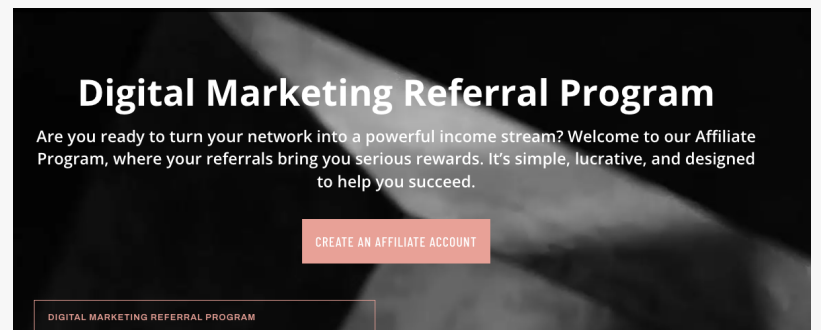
Digital Marketing Referral Program

Are you ready to turn your network into a powerful income stream? Welcome to our Affiliate Program, where your referrals bring you serious rewards. It's simple, lucrative, and designed to help you succeed.

CREATE AN AFFILIATE ACCOUNT

DIGITAL MARKETING REFERRAL PROGRAM